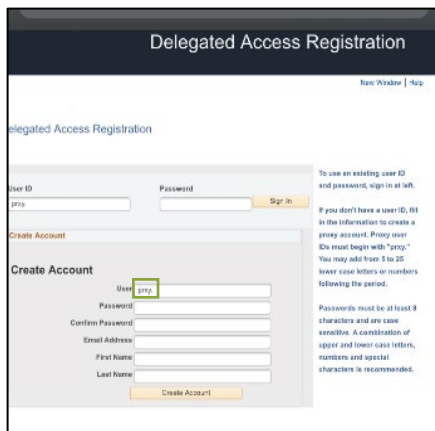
Delegated Access Registration

New Window | Help

elegated Access Registration

User ID
proxy

Password

Sign In

Create Account

Create Account

User proxy.
Password
Confirm Password
Email Address
First Name
Last Name

Create Account

To use an existing user ID and password, sign in at left.

If you don't have a user ID, fill in the information to create a proxy account. Proxy user IDs must begin with "proxy." You may add from 5 to 25 lower case letters or numbers following the period.

Passwords must be at least 8 characters and are case sensitive. A combination of upper and lower case letters, numbers and special characters is recommended.